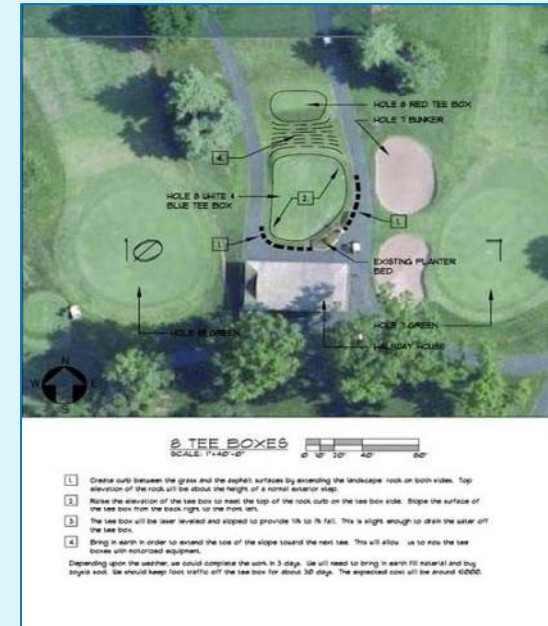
HOLE 8 RED TEE BOX

HOLE 7 BUNKER

4

2

HOLE 8 WHITE & BLUE TEE BOX

1

1

EXISTING PLANTER BED

10

7

HOLE 10 GREEN

HOLE 7 GREEN

HALFWAY HOUSE

N

W

E

S

8 TEE BOXES

SCALE: 1"=40'-0"

0' 10' 20' 40' 80'

1 Create curb between the grass and the asphalt surfaces by extending the landscape rock on both sides. Top elevation of the rock will be about the height of a normal exterior step.

2 Raise the elevation of the tee box to meet the top of the rock curb on the tee box side. Slope the surface of the tee box from the back right to the front left.

3 The tee box will be laser leveled and sloped to provide 1% to 1% fall. This is slight enough to drain the water off the tee box.

4 Bring in earth in order to extend the toe of the slope around the next tee. This will allow us to mow the tee boxes with motorized equipment.

Depending upon the weather, we could complete the work in 3 days. We will need to bring in earth fill material and buy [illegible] sod. We should keep foot traffic off the tee box for about 30 days. The expected cost will be around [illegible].